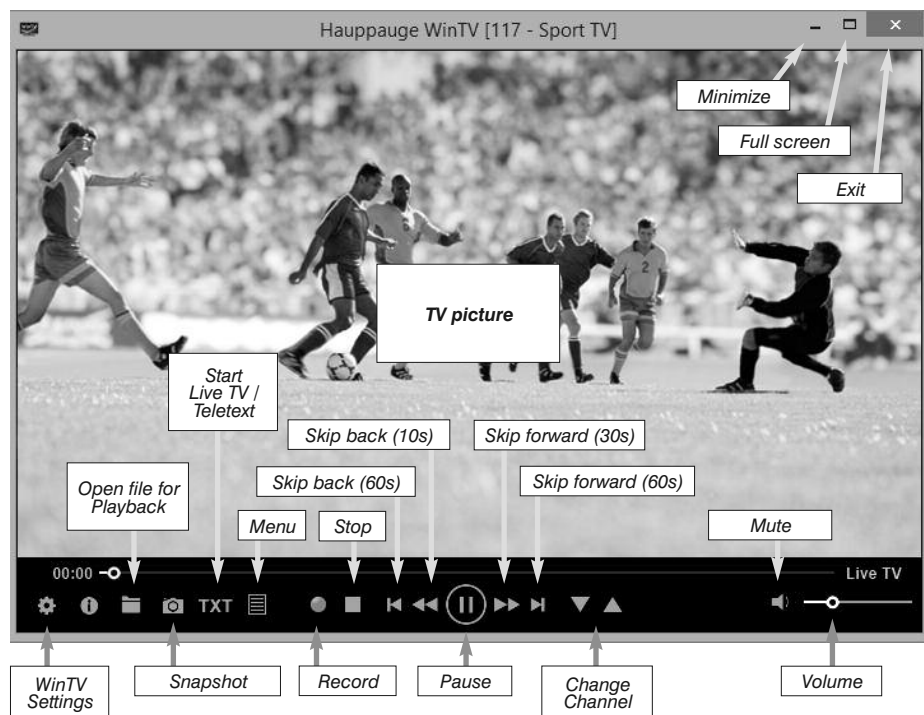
Hauppauge WinTV [117 - Sport TV]

Minimize

Full screen

Exit

TV picture

Start Live TV / Teletext

Skip back (10s)

Skip forward (30s)

Skip back (60s)

Skip forward (60s)

Open file for Playback

Menu

Stop

Mute

00:00

Live TV

TXT

WinTV Settings

Snapshot

Record

Pause

Change Channel

Volume